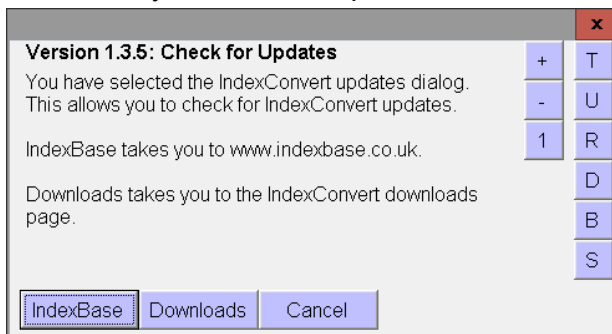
x

Version 1.3.5: Check for Updates

You have selected the IndexConvert updates dialog. This allows you to check for IndexConvert updates.

IndexBase takes you to www.indexbase.co.uk.

Downloads takes you to the IndexConvert downloads page.

+
-
1

T
U
R
D
B
S

IndexBase
Downloads
Cancel